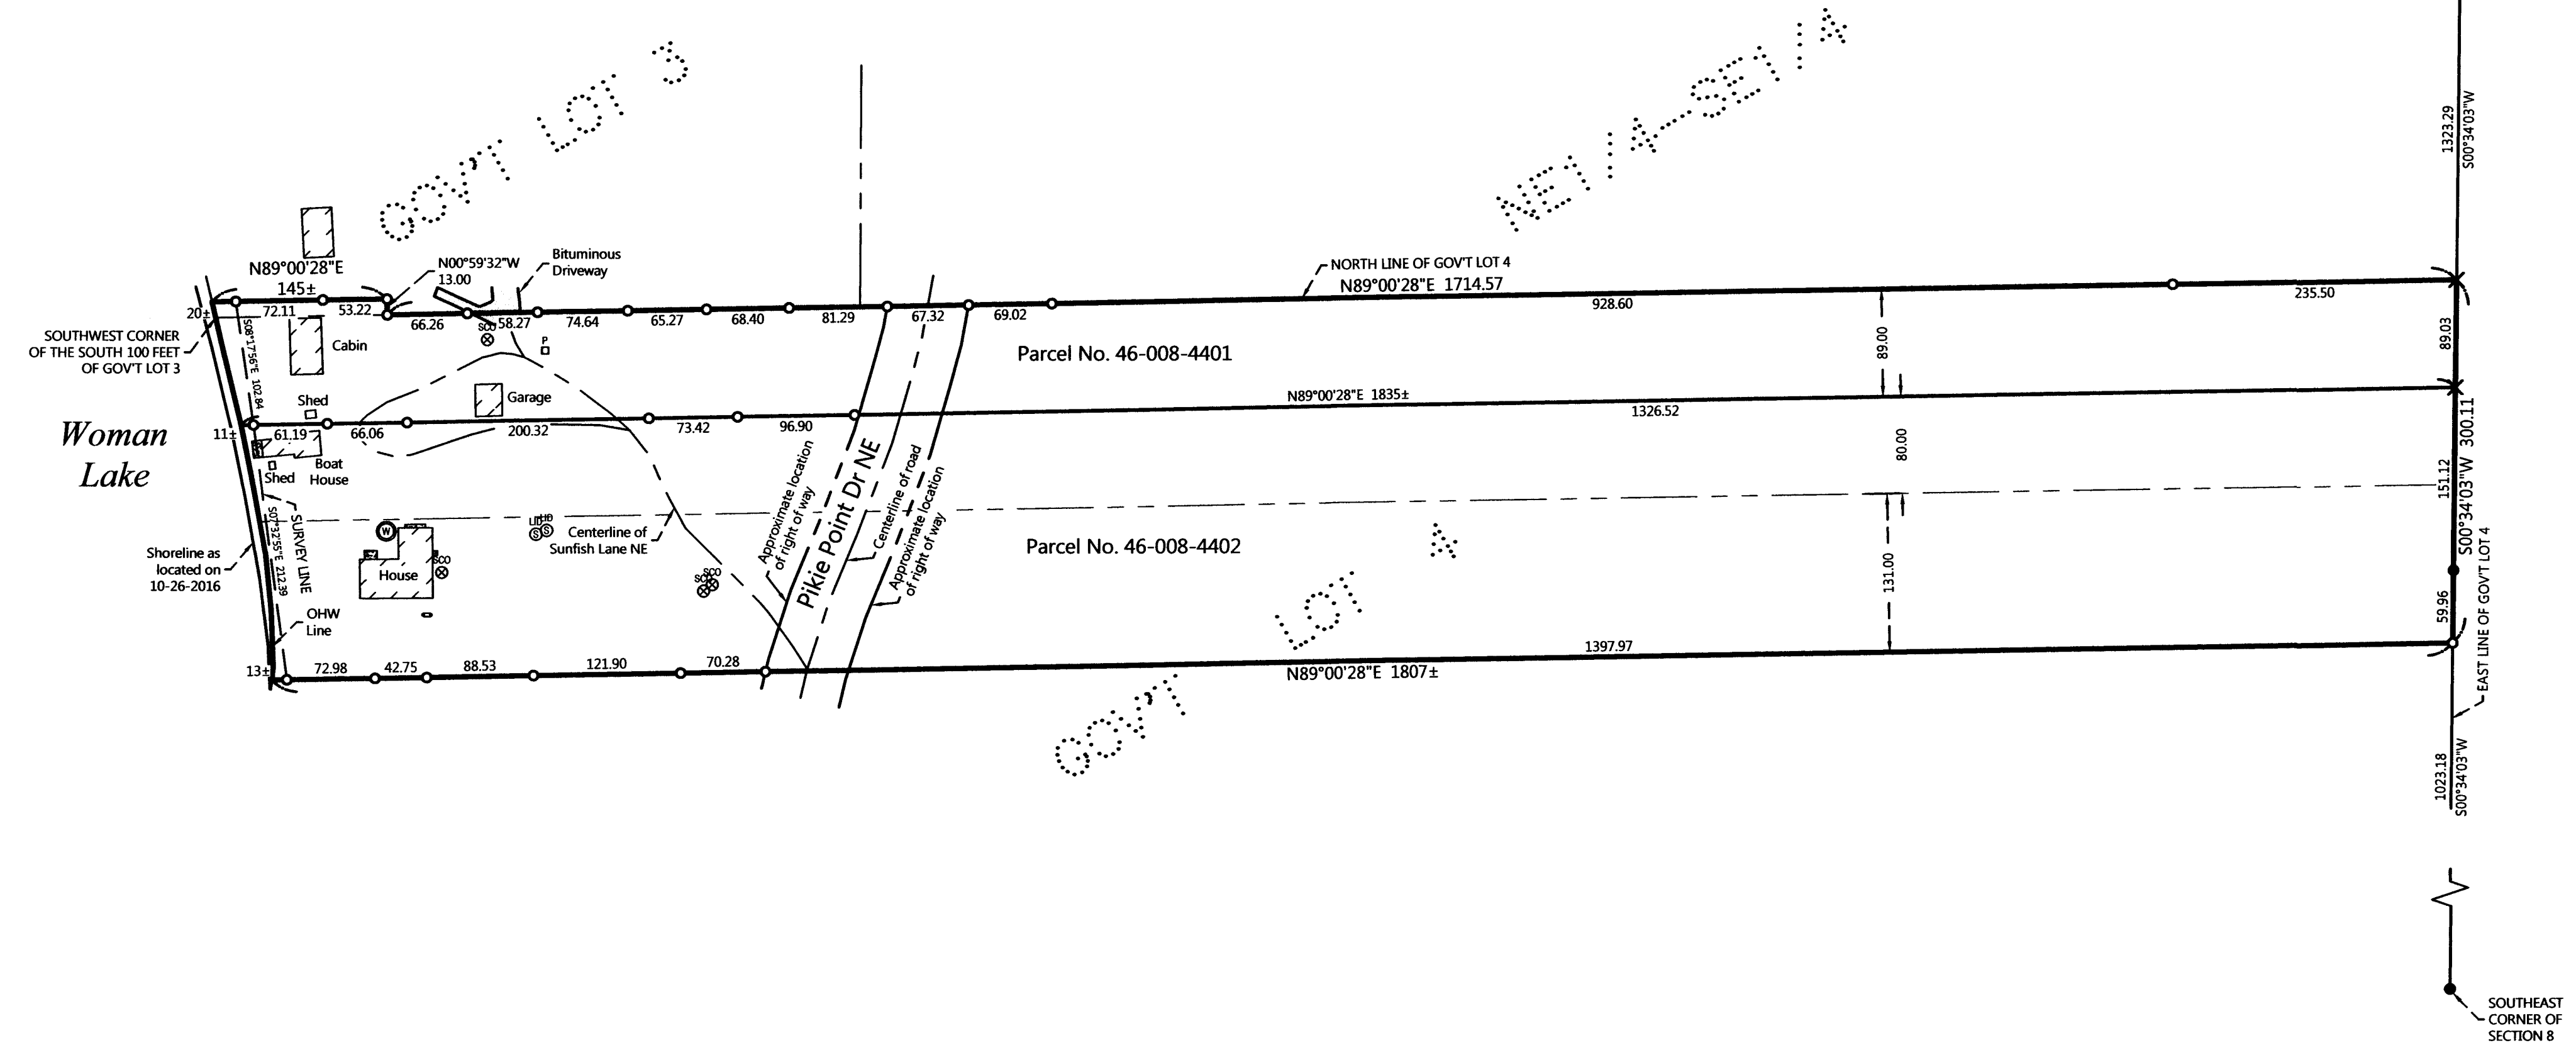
GOV'T LOT 3

NE1/4-SE1/4

1323.29
S00°34'03"W

N89°00'28"E
145±

N00°59'32"W
13.00

Bituminous Driveway

NORTH LINE OF GOV'T LOT 4
N89°00'28"E 1714.57

20±
72.11
53.22
66.26
58.27
74.64
65.27
68.40
81.29
67.32
69.02
928.60
235.50

SOUTHWEST CORNER OF THE SOUTH 100 FEET OF GOV'T LOT 3

S08°17'56"E 102.84

Cabin

SCO

P

Parcel No. 46-008-4401

89.00

89.03

Shed

Garage

N89°00'28"E 1835±

Woman Lake

11±
61.19
66.06
200.32
73.42
96.90
1326.52

Boat House

Shed

80.00

151.12

S00°34'03"W 300.11

Pikie Point Dr NE

Approximate location of right of way

Centerline of road

Approximate location of right of way

SURVEY LINE

S07°32'55"E 212.39

W

UD UD
S S

Centerline of Sunfish Lane NE

Parcel No. 46-008-4402

GOV'T LOT 4

Shoreline as located on 10-26-2016

House

SCO

SCO
SCO

131.00

OHW Line

59.96

EAST LINE OF GOV'T LOT 4

1397.97

13±
72.98
42.75
88.53
121.90
70.28

N89°00'28"E 1807±

1023.18
S00°34'03"W

SOUTHEAST CORNER OF SECTION 8